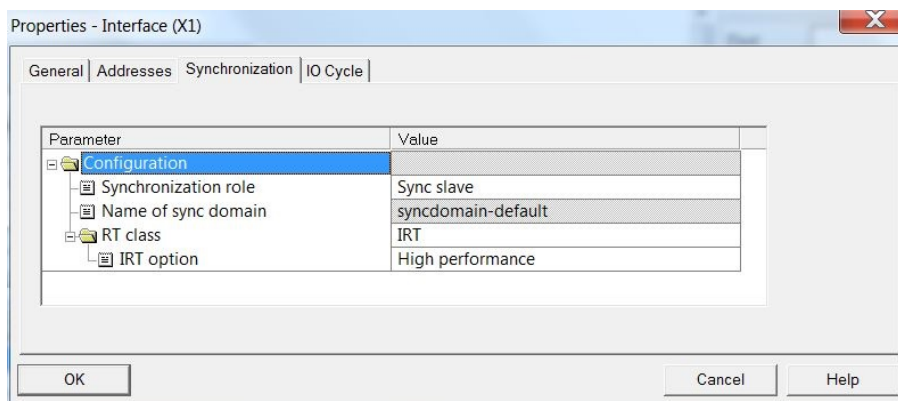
Properties - Interface (X1)

General | Addresses | Synchronization | IO Cycle

| Parameter | Value |
|---|---|
| Configuration | |
| Synchronization role | Sync slave |
| Name of sync domain | syncdomain-default |
| RT class | IRT |
| IRT option | High performance |

OK

Cancel

Help